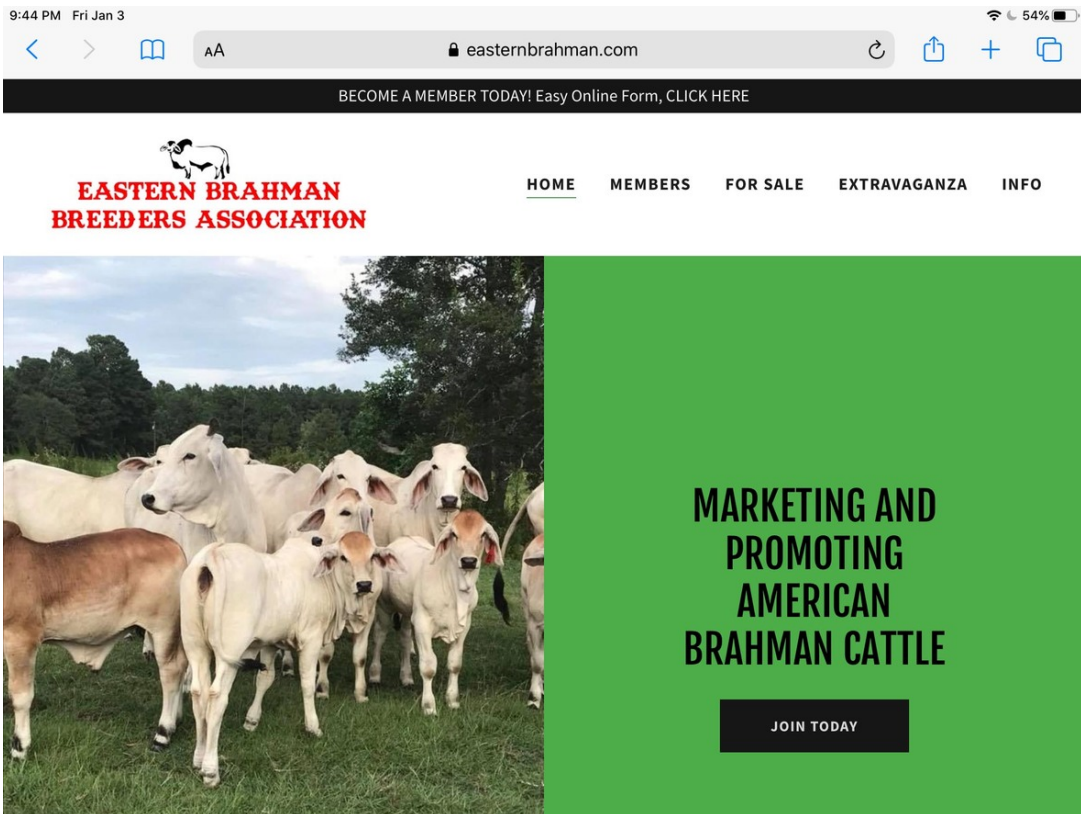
9:44 PM Fri Jan 3

54%

AA easternbrahman.com

BECOME A MEMBER TODAY! Easy Online Form, CLICK HERE

EASTERN BRAHMAN BREEDERS ASSOCIATION

HOME MEMBERS FOR SALE EXTRAVAGANZA INFO

MARKETING AND PROMOTING AMERICAN BRAHMAN CATTLE

JOIN TODAY